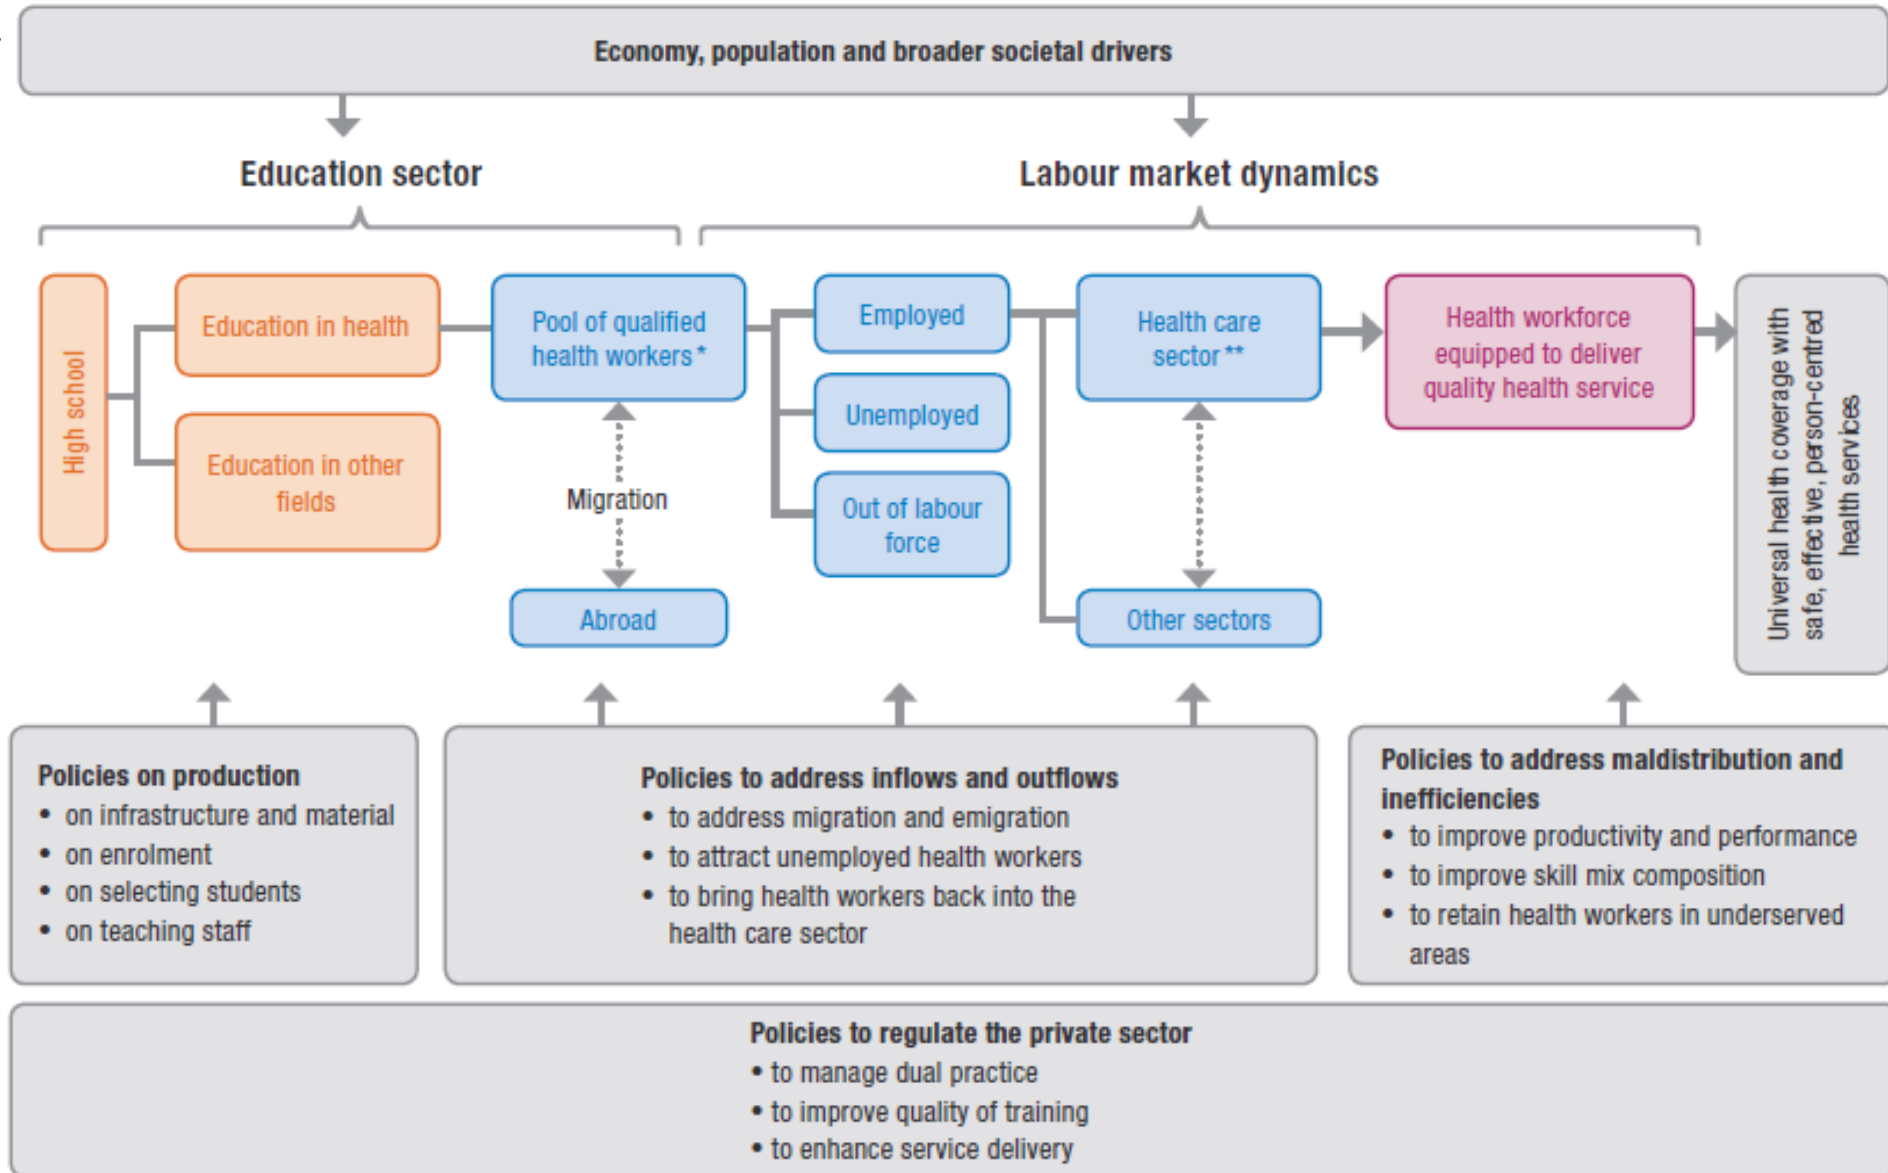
Economy, population and broader societal drivers

Education sector

Labour market dynamics

High school

Education in health

Education in other fields

Pool of qualified health workers *

Migration

Abroad

Employed

Unemployed

Out of labour force

Health care sector **

Other sectors

Health workforce equipped to deliver quality health service

Universal health coverage with safe, effective, person-centred health services

Policies on production
• on infrastructure and material
• on enrolment
• on selecting students
• on teaching staff

Policies to address inflows and outflows
• to address migration and emigration
• to attract unemployed health workers
• to bring health workers back into the health care sector

Policies to address maldistribution and inefficiencies
• to improve productivity and performance
• to improve skill mix composition
• to retain health workers in underserved areas

Policies to regulate the private sector
• to manage dual practice
• to improve quality of training
• to enhance service delivery